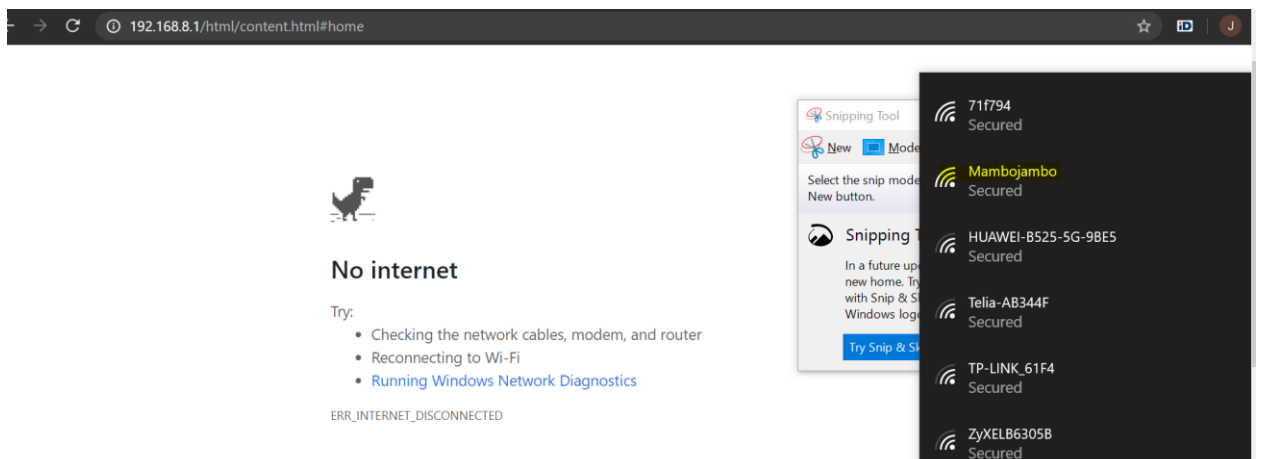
192.168.8.1/html/content.html#home

No internet

Try:

- Checking the network cables, modem, and router
- Reconnecting to Wi-Fi
- Running Windows Network Diagnostics

ERR_INTERNET_DISCONNECTED

Snipping Tool

New Mode

Select the snip mode
New button.

Snipping T

In a future up
new home. Tr
with Snip & S
Windows log

Try Snip & Sk

71f794
Secured

Mambojambo
Secured

HUAWEI-B525-5G-9BE5
Secured

Telia-AB344F
Secured

TP-LINK_61F4
Secured

ZyXELB6305B
Secured